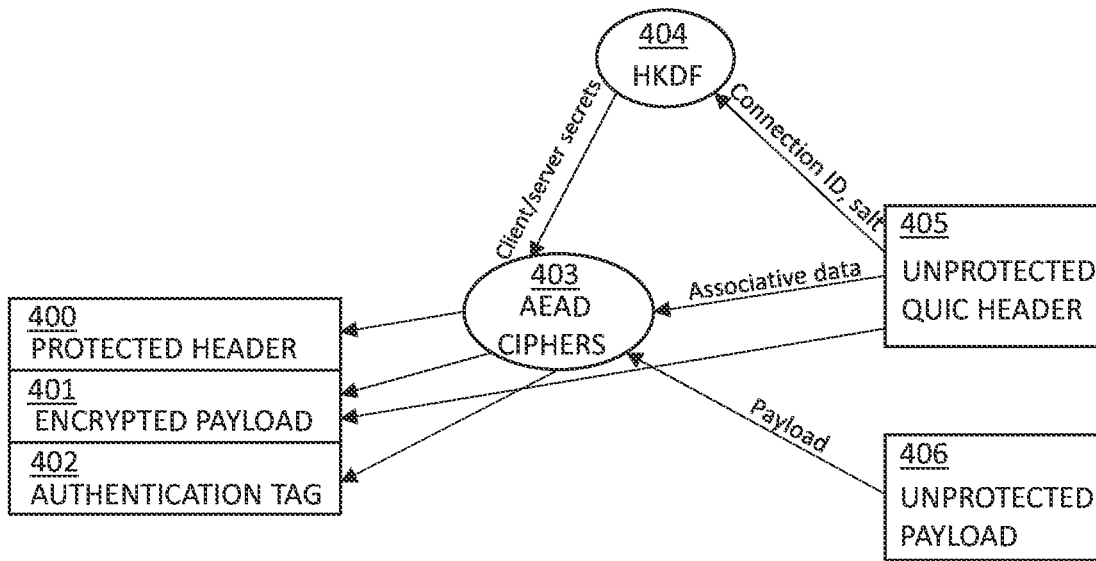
404
HKDF

Client/server secrets

Connection ID, salt

405
UNPROTECTED
QUIC HEADER

403
AEAD
CIPHERS

Associative data

400
PROTECTED HEADER

401
ENCRYPTED PAYLOAD

402
AUTHENTICATION TAG

Payload

406
UNPROTECTED
PAYLOAD